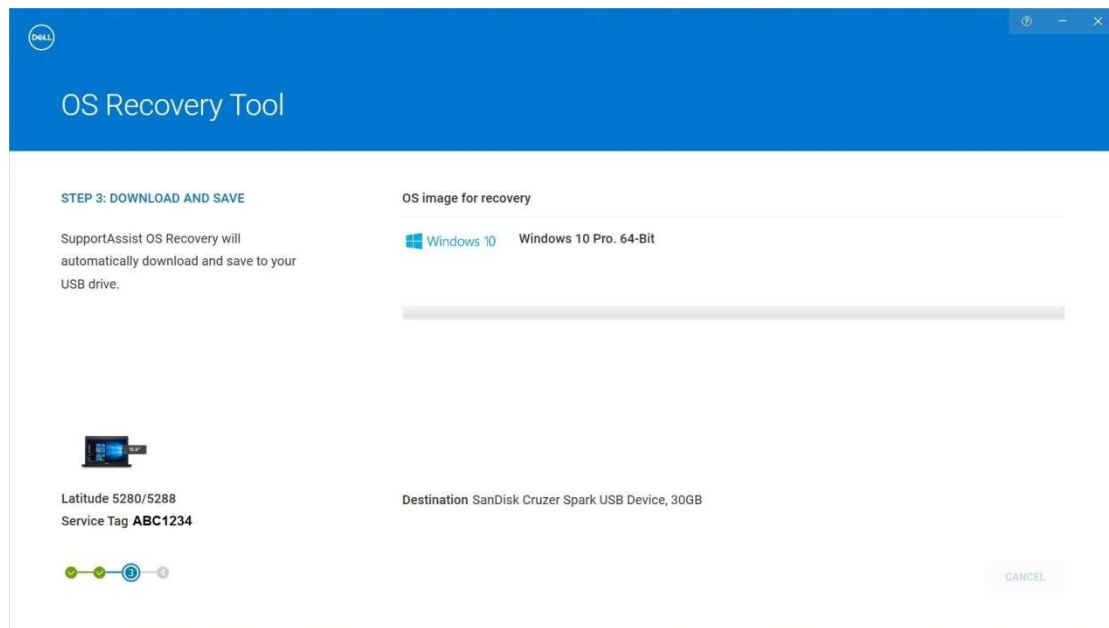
DELL

?  –  ×

OS Recovery Tool

STEP 3: DOWNLOAD AND SAVE

SupportAssist OS Recovery will automatically download and save to your USB drive.

OS image for recovery

Windows 10   Windows 10 Pro. 64-Bit

Latitude 5280/5288
Service Tag ABC1234

3  4

Destination SanDisk Cruzer Spark USB Device, 30GB

CANCEL